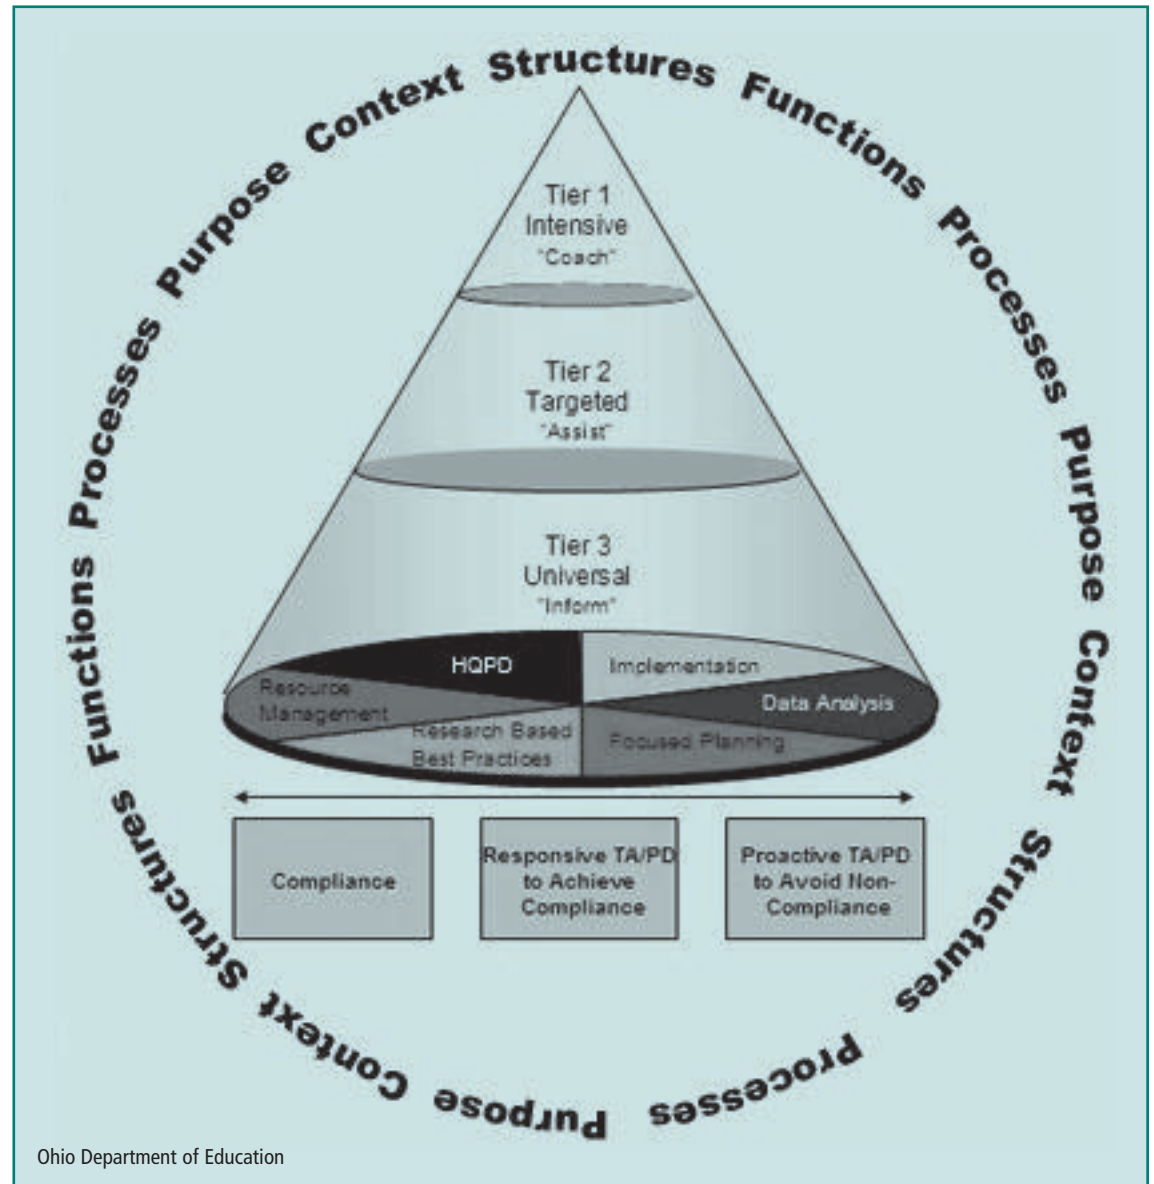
Purpose Context Structures Functions Processes Purpose Context Structures Processes Purpose Context Structures Functions Processes

Tier 1
Intensive
"Coach"

Tier 2
Targeted
"Assist"

Tier 3
Universal
"Inform"

HQPD

Implementation

Resource Management

Data Analysis

Research Based Best Practices

Focused Planning

Compliance

Responsive TA/PD to Achieve Compliance

Proactive TA/PD to Avoid Non-Compliance

Ohio Department of Education